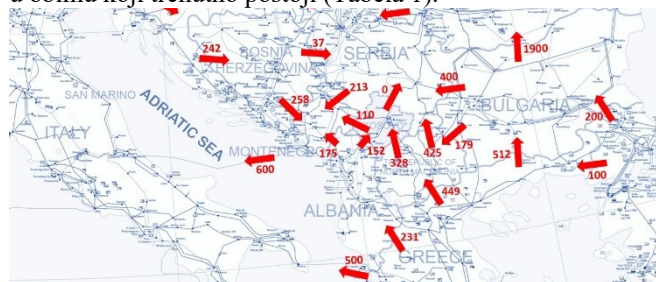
u Source koji trenutno postoje (Tabela 1).

242
BOSNIA
HERZEGOVINA
37
SERBIA
1900
SAN MARINO
ADRIATIC SEA
ITALY
258
213
0
400
BULGARIA
110
200
MONTENEGRO
175
152
425
179
328
REPUBLIC OF NORTH MACEDONIA
512
600
449
100
ALBANIA
231
500
GREECE